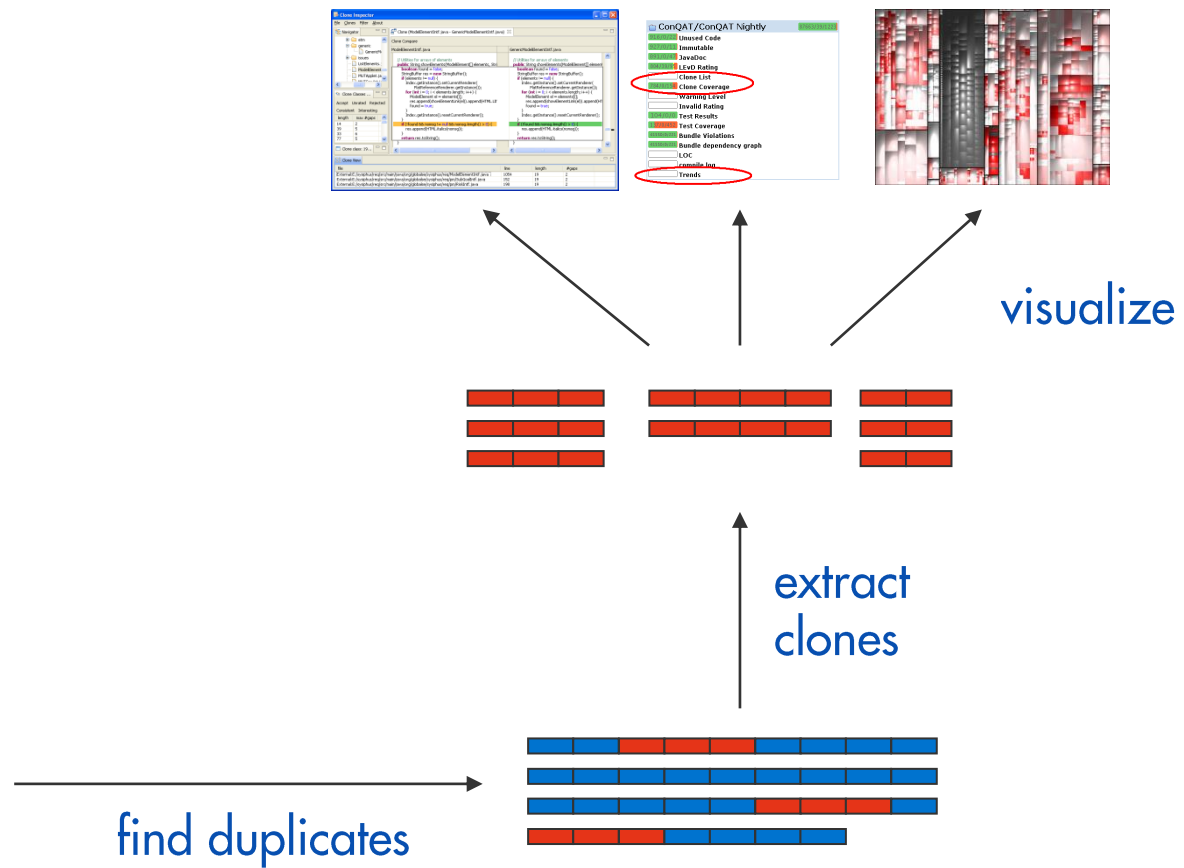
ConQAT/ConQAT Nightly
Unused Code
Immutable
JavaDoc
LEvD Rating
Clone List
Clone Coverage
Warning Level
Invalid Rating
Test Results
Test Coverage
Bundle Violations
Bundle dependency graph
LOC
compile log
Trends

visualize

extract clones

find duplicates